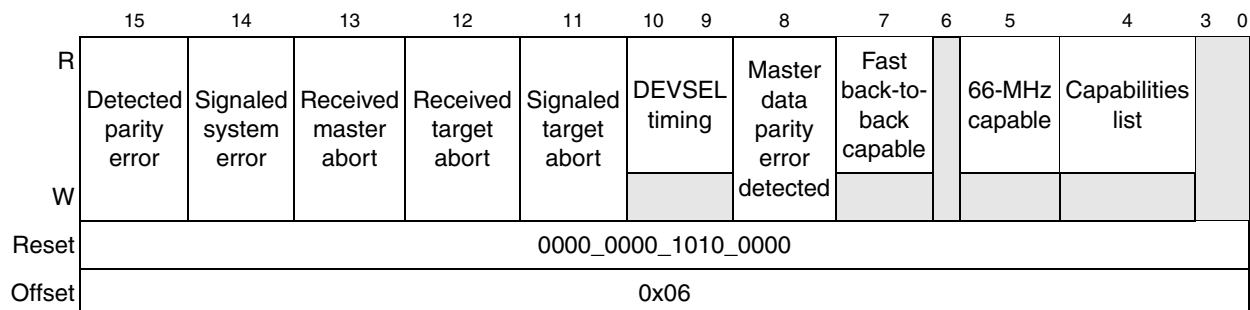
| | 15 | 14 | 13 | 12 | 11 | 10 9 | 8 | 7 | 6 | 5 | 4 | 3 0 |
|---|---|---|---|---|---|---|---|---|---|---|---|---|
| R / W | Detected parity error | Signaled system error | Received master abort | Received target abort | Signaled target abort | DEVSEL timing | Master data parity error detected | Fast back-to-back capable | | 66-MHz capable | Capabilities list | |
| Reset | 0000_0000_1010_0000 | | | | | | | | | | | |
| Offset | 0x06 | | | | | | | | | | | |